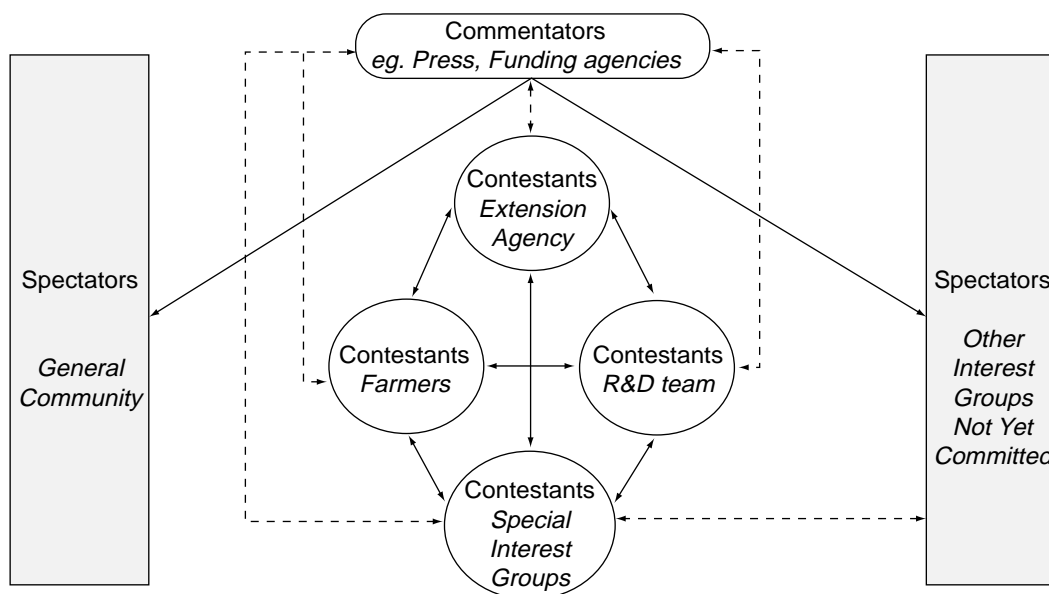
Commentators
eg. Press, Funding agencies

Spectators

General Community

Contestants
Extension Agency

Contestants
Farmers

Contestants
R&D team

Contestants
Special Interest Groups

Spectators

Other Interest Groups Not Yet Committed